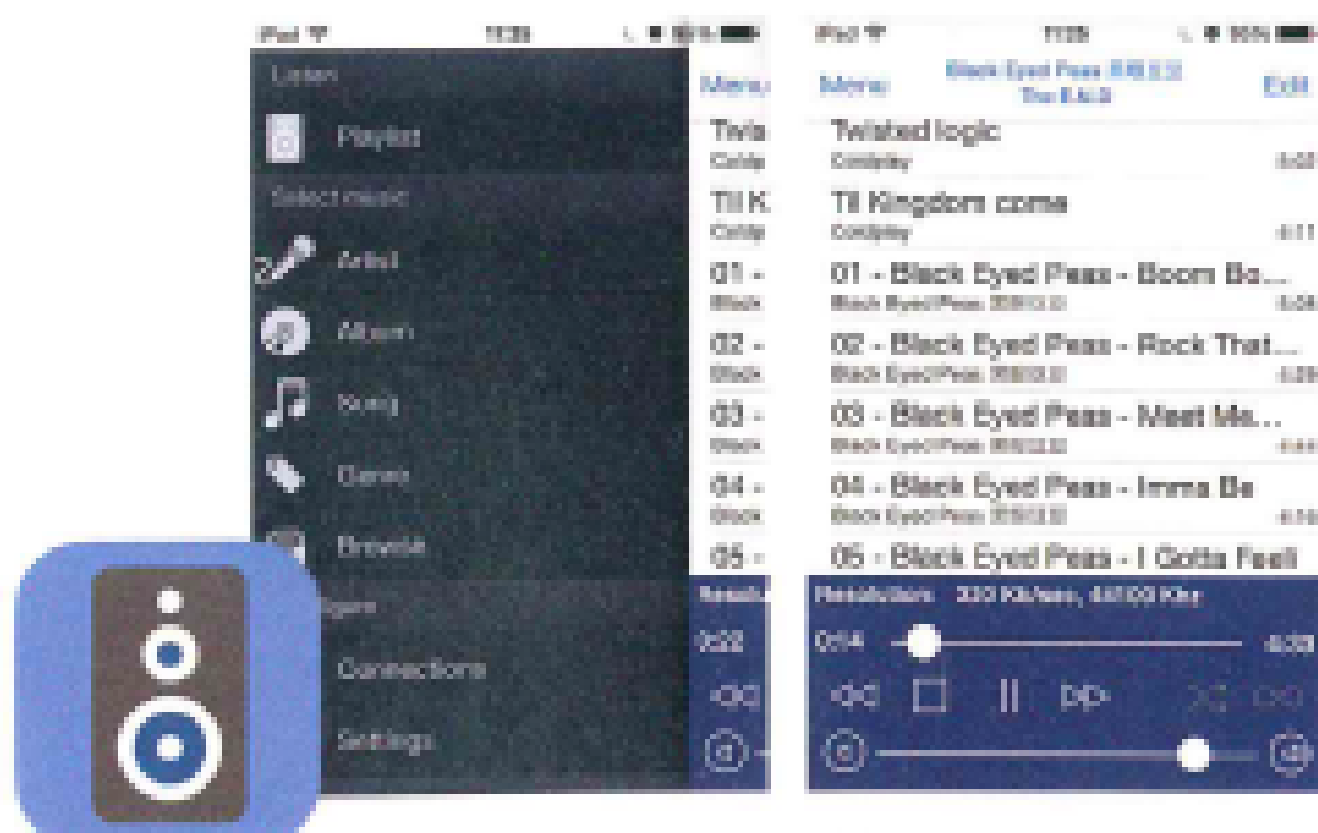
iPad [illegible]

Listen

Playlist

Select music

Artist

Album

Song

Genre

Browse

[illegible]

Connections

Settings

Menu

Twis
Coldp

Till K
Coldp

01 -
Black

02 -
Black

03 -
Black

04 -
Black

05 -

Resolu

0:22

iPad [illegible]

Menu

Black Eyed Peas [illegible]
The E.N.D

Edit

Twisted logic
Coldplay

Til Kingdom come
Coldplay

01 - Black Eyed Peas - Boom Bo...
Black Eyed Peas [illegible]

02 - Black Eyed Peas - Rock That...
Black Eyed Peas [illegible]

03 - Black Eyed Peas - Meet Me...
Black Eyed Peas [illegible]

04 - Black Eyed Peas - Imma Be
Black Eyed Peas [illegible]

05 - Black Eyed Peas - I Gotta Feeli

Resolution: 320 Kb/sec, 44100 Khz

0:14

4:03